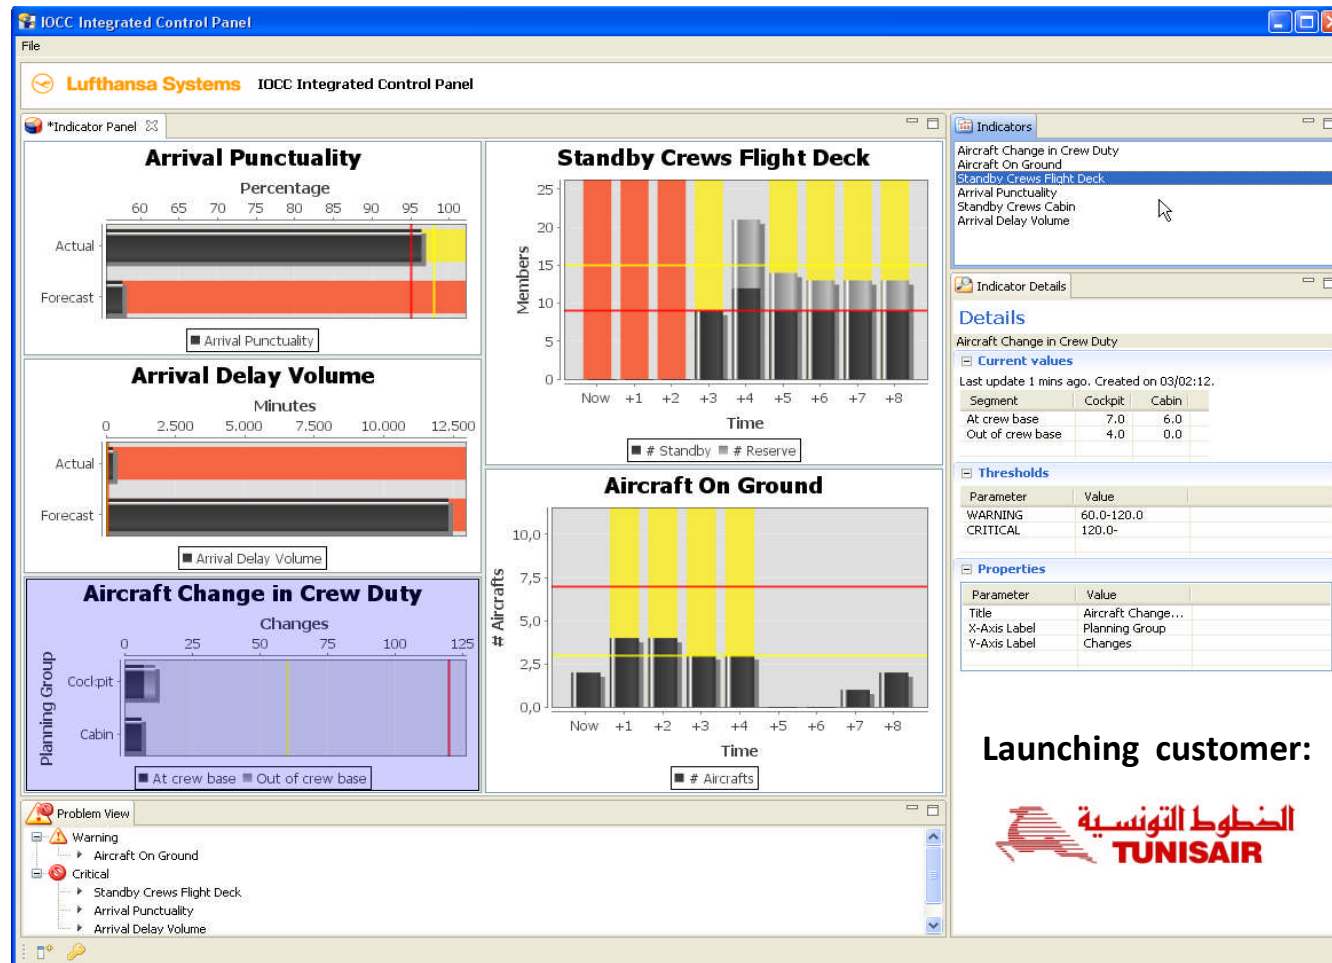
IOCC Integrated Control Panel

File

Lufthansa Systems IOCC Integrated Control Panel

*Indicator Panel

Arrival Punctuality

Percentage

60 65 70 75 80 85 90 95 100

Actual

Forecast

Arrival Punctuality

Standby Crews Flight Deck

25 20 15 10 5 0

Members

Now +1 +2 +3 +4 +5 +6 +7 +8

Time

# Standby # Reserve

Arrival Delay Volume

Minutes

0 2.500 5.000 7.500 10.000 12.500

Actual

Forecast

Arrival Delay Volume

Aircraft On Ground

10,0 7,5 5,0 2,5 0,0

# Aircrafts

Now +1 +2 +3 +4 +5 +6 +7 +8

Time

# Aircrafts

Aircraft Change in Crew Duty

Changes

0 25 50 75 100 125

Planning Group

Cockpit

Cabin

At crew base Out of crew base

Indicators

Aircraft Change in Crew Duty
Aircraft On Ground
Standby Crews Flight Deck
Arrival Punctuality
Standby Crews Cabin
Arrival Delay Volume

Indicator Details

Details

Aircraft Change in Crew Duty

Current values

Last update 1 mins ago. Created on 03/02:12.

| Segment | Cockpit | Cabin |
|---|---|---|
| At crew base | 7.0 | 6.0 |
| Out of crew base | 4.0 | 0.0 |

Thresholds

| Parameter | Value |
|---|---|
| WARNING | 60.0-120.0 |
| CRITICAL | 120.0- |

Properties

| Parameter | Value |
|---|---|
| Title | Aircraft Change... |
| X-Axis Label | Planning Group |
| Y-Axis Label | Changes |

Launching customer:

الخطوط التونسية
TUNISAIR

Problem View

Warning
Aircraft On Ground
Critical
Standby Crews Flight Deck
Arrival Punctuality
Arrival Delay Volume